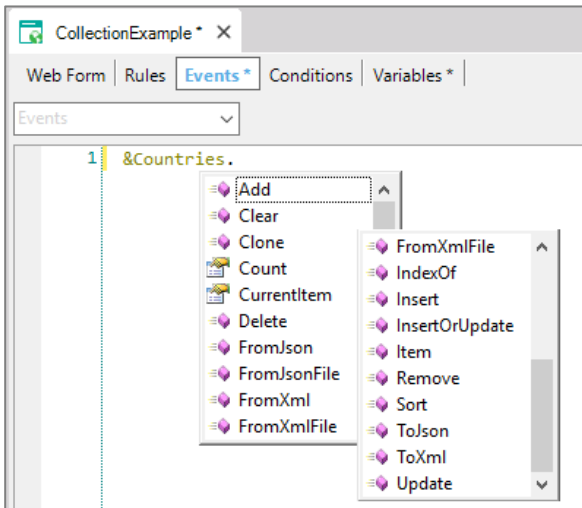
CollectionExample * ✕

Web Form | Rules | Events * | Conditions | Variables * |

Events

1 &Countries.

Add
Clear
Clone
Count
CurrentItem
Delete
FromJson
FromJsonFile
FromXml
FromXmlFile

FromXmlFile
IndexOf
Insert
InsertOrUpdate
Item
Remove
Sort
ToJson
ToXml
Update